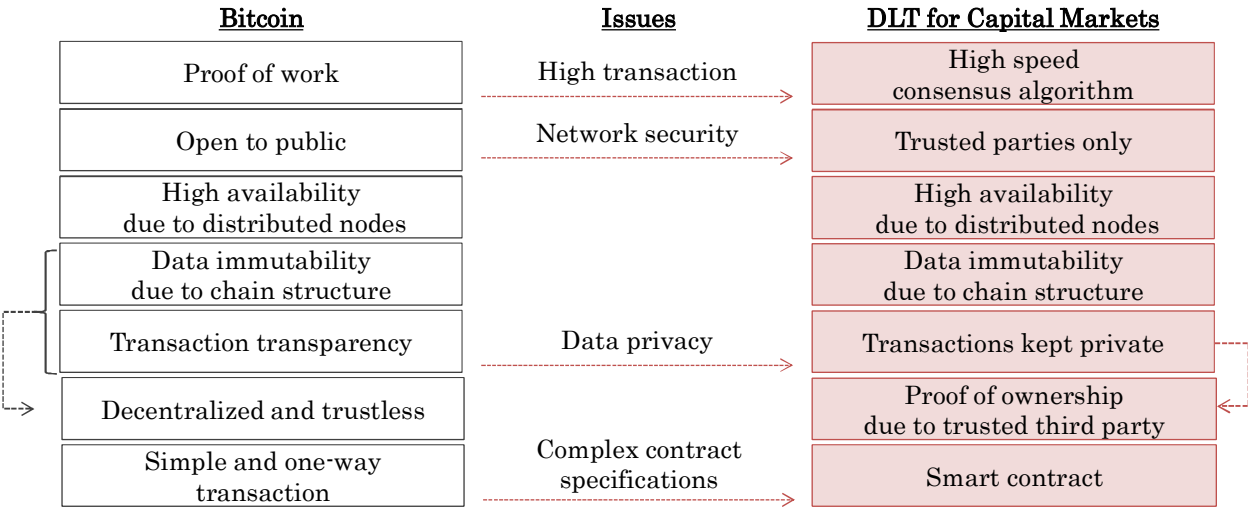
| Bitcoin | Issues | DLT for Capital Markets |
|---|---|---|
| Proof of work | High transaction | High speed consensus algorithm |
| Open to public | Network security | Trusted parties only |
| High availability due to distributed nodes | | High availability due to distributed nodes |
| Data immutability due to chain structure | | Data immutability due to chain structure |
| Transaction transparency | Data privacy | Transactions kept private |
| Decentralized and trustless | | Proof of ownership due to trusted third party |
| Simple and one-way transaction | Complex contract specifications | Smart contract |